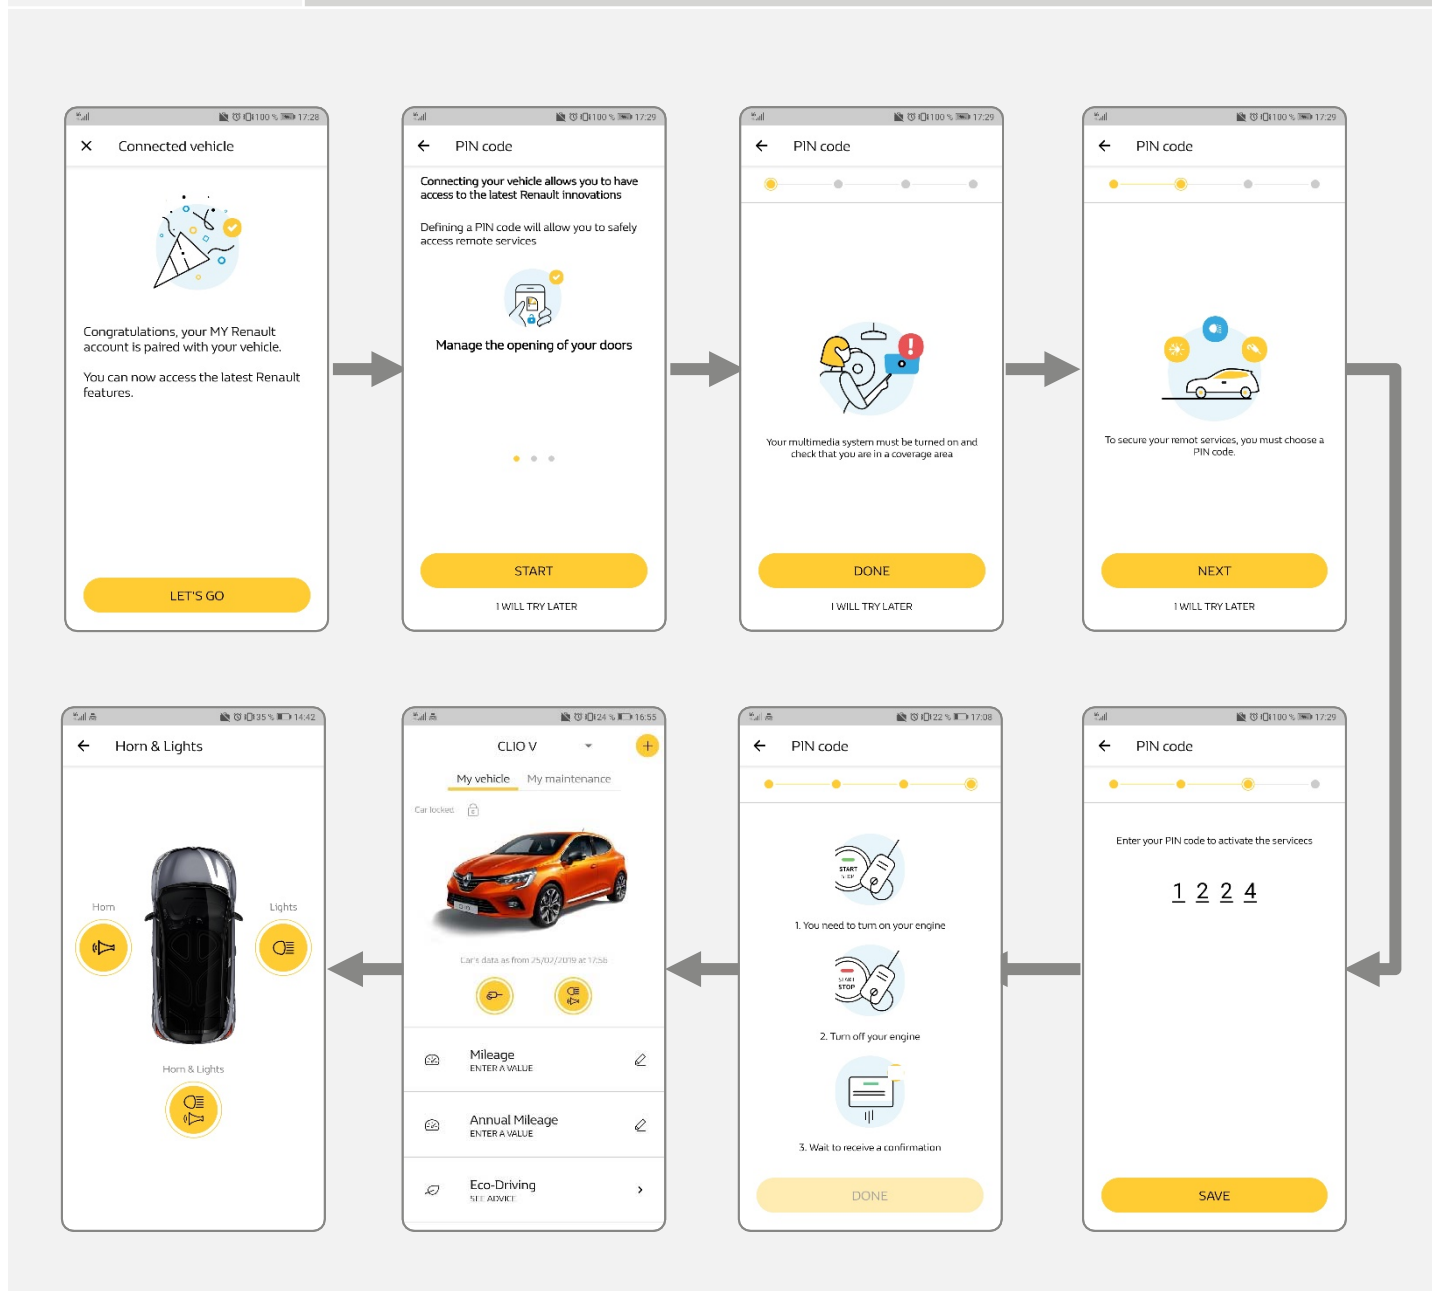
100 % 17:28

Connected vehicle

Congratulations, your MY Renault account is paired with your vehicle.

You can now access the latest Renault features.

LET'S GO

100 % 17:29

PIN code

Connecting your vehicle allows you to have access to the latest Renault innovations

Defining a PIN code will allow you to safely access remote services

Manage the opening of your doors

START

I WILL TRY LATER

100 % 17:29

PIN code

Your multimedia system must be turned on and check that you are in a coverage area

DONE

I WILL TRY LATER

100 % 17:29

PIN code

To secure your remot services, you must choose a PIN code.

NEXT

I WILL TRY LATER

35 % 14:42

Horn & Lights

Horn

Lights

Horn & Lights

24 % 16:55

CLIO V

My vehicle

My maintenance

Car locked

Car's data as from 25/02/2019 at 17:58

Mileage
ENTER A VALUE

Annual Mileage
ENTER A VALUE

Eco-Driving
SEE ADVICE

22 % 17:08

PIN code

START

1. You need to turn on your engine

STOP

2. Turn off your engine

3. Wait to receive a confirmation

DONE

100 % 17:29

PIN code

Enter your PIN code to activate the servicecs

1 2 2 4

SAVE